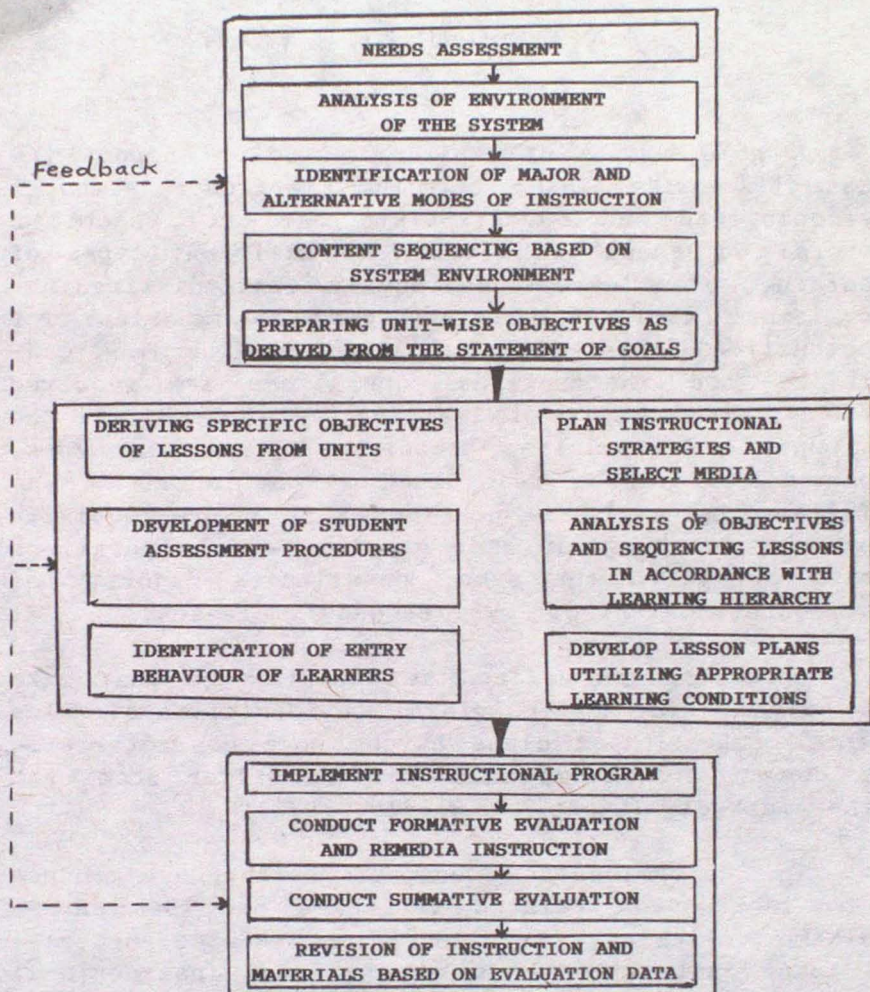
NEEDS ASSESSMENT

ANALYSIS OF ENVIRONMENT OF THE SYSTEM

Feedback

IDENTIFICATION OF MAJOR AND ALTERNATIVE MODES OF INSTRUCTION

CONTENT SEQUENCING BASED ON SYSTEM ENVIRONMENT

PREPARING UNIT-WISE OBJECTIVES AS DERIVED FROM THE STATEMENT OF GOALS

DERIVING SPECIFIC OBJECTIVES OF LESSONS FROM UNITS

PLAN INSTRUCTIONAL STRATEGIES AND SELECT MEDIA

DEVELOPMENT OF STUDENT ASSESSMENT PROCEDURES

ANALYSIS OF OBJECTIVES AND SEQUENCING LESSONS IN ACCORDANCE WITH LEARNING HIERARCHY

IDENTIFCATION OF ENTRY BEHAVIOUR OF LEARNERS

DEVELOP LESSON PLANS UTILIZING APPROPRIATE LEARNING CONDITIONS

IMPLEMENT INSTRUCTIONAL PROGRAM

CONDUCT FORMATIVE EVALUATION AND REMEDIA INSTRUCTION

CONDUCT SUMMATIVE EVALUATION

REVISION OF INSTRUCTION AND MATERIALS BASED ON EVALUATION DATA